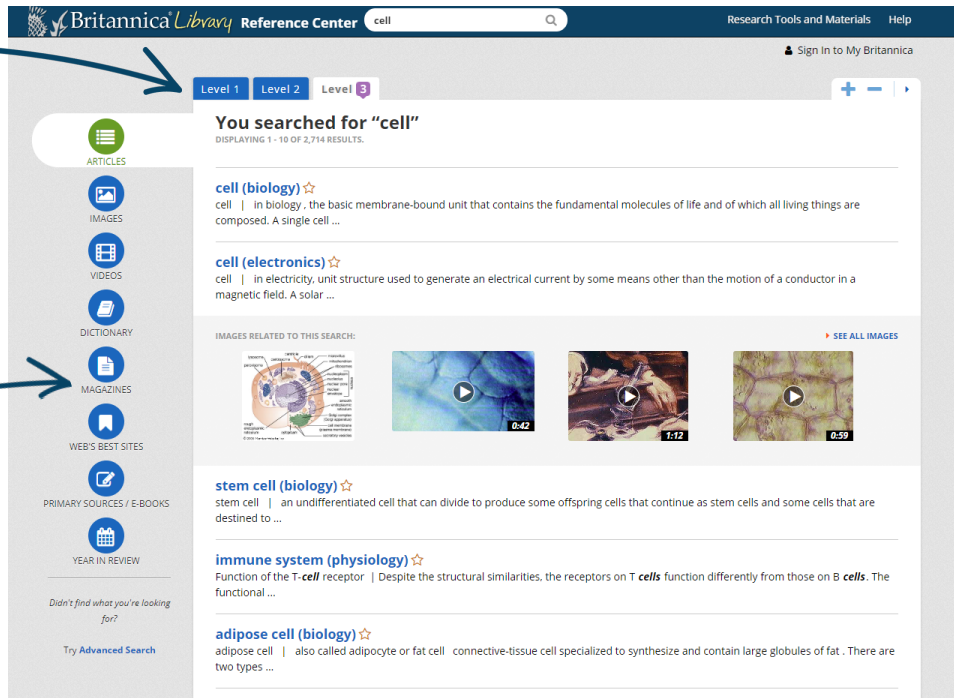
Britannica Library Reference Center

cell

Research Tools and Materials Help

Sign In to My Britannica

Level 1 Level 2 Level 3

ARTICLES

IMAGES

VIDEOS

DICTIONARY

MAGAZINES

WEB'S BEST SITES

PRIMARY SOURCES / E-BOOKS

YEAR IN REVIEW

Didn't find what you're looking for?

Try Advanced Search

You searched for "cell"

DISPLAYING 1 - 10 OF 2,714 RESULTS.

cell (biology)

cell | in biology , the basic membrane-bound unit that contains the fundamental molecules of life and of which all living things are composed. A single cell ...

cell (electronics)

cell | in electricity, unit structure used to generate an electrical current by some means other than the motion of a conductor in a magnetic field. A solar ...

IMAGES RELATED TO THIS SEARCH:

SEE ALL IMAGES

0:42

1:12

0:59

stem cell (biology)

stem cell | an undifferentiated cell that can divide to produce some offspring cells that continue as stem cells and some cells that are destined to ...

immune system (physiology)

Function of the T-*cell* receptor | Despite the structural similarities, the receptors on T *cells* function differently from those on B *cells*. The functional ...

adipose cell (biology)

adipose cell | also called adipocyte or fat cell connective-tissue cell specialized to synthesize and contain large globules of fat . There are two types ...